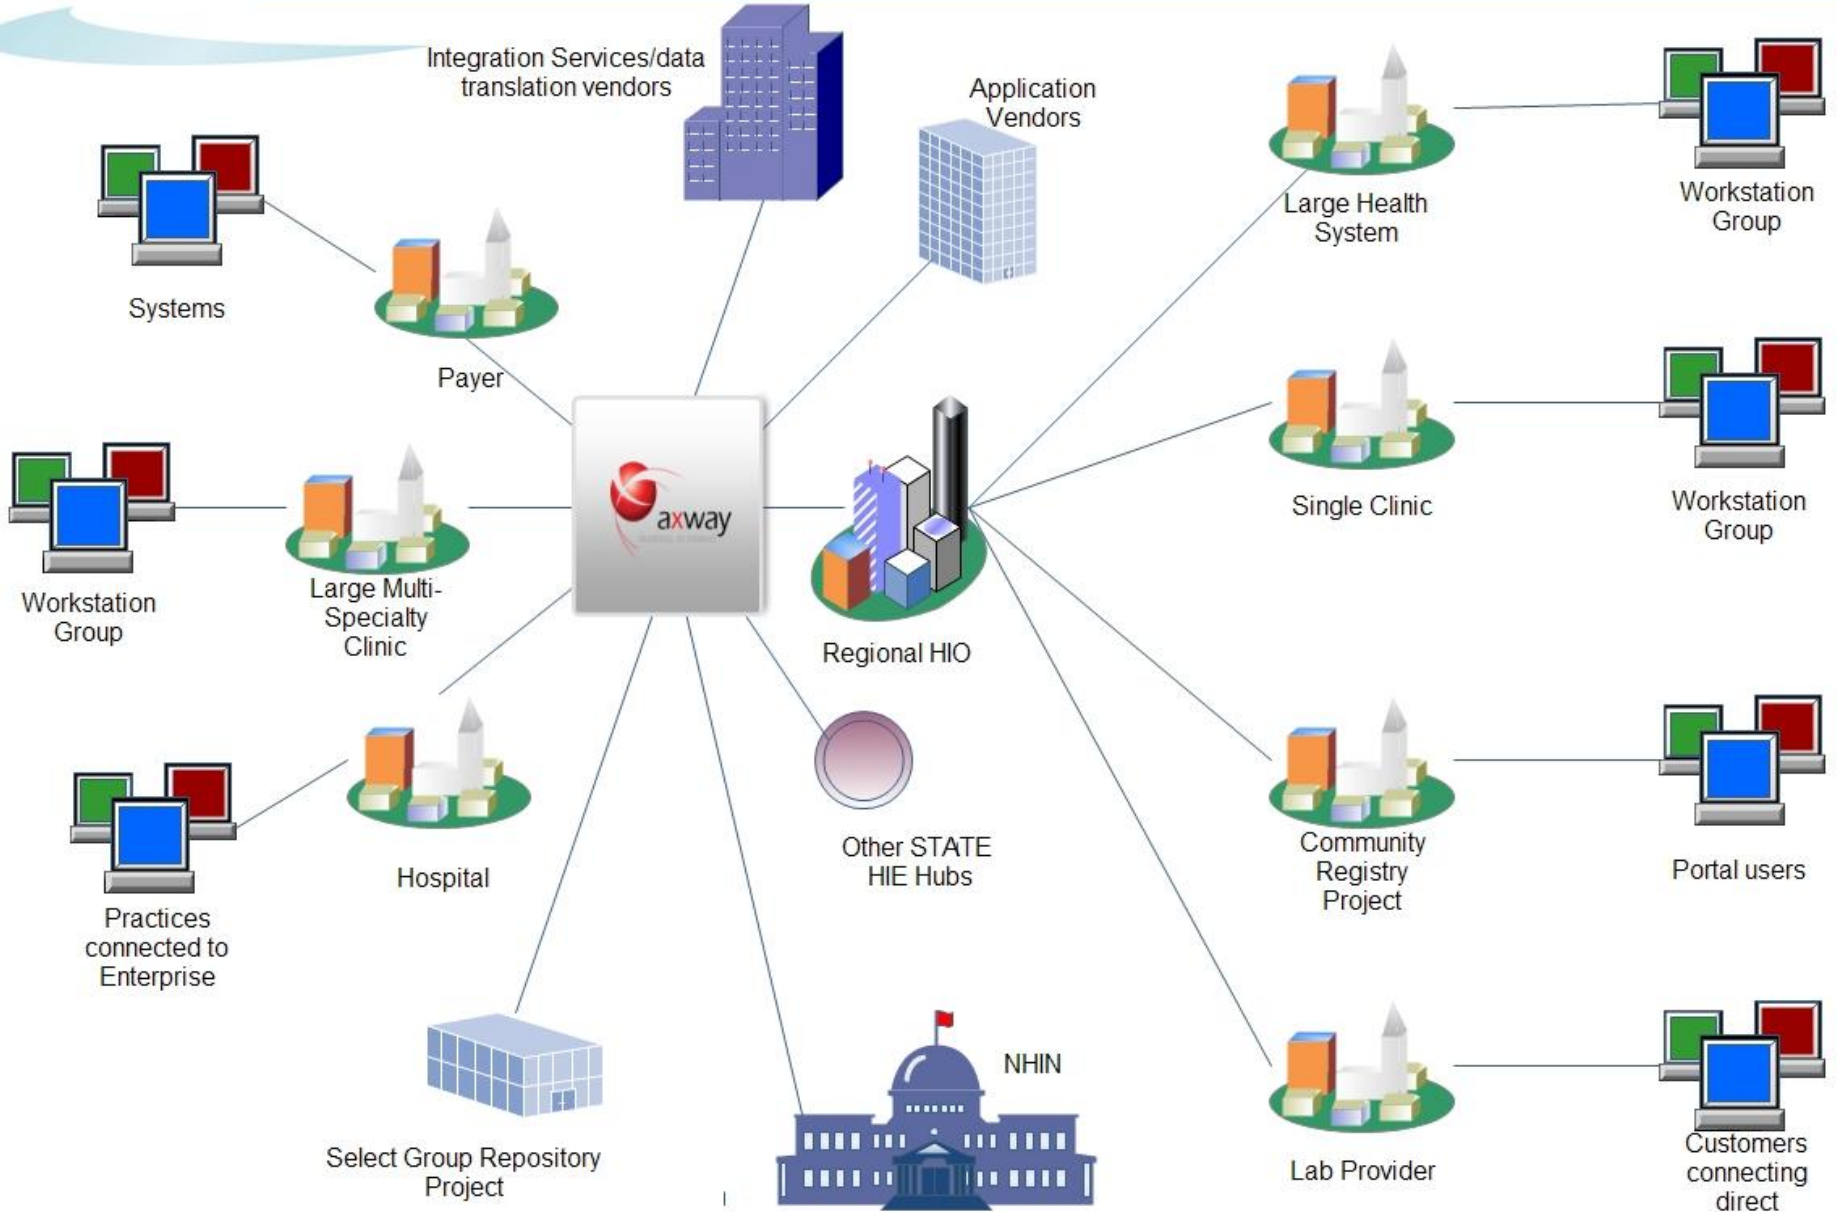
Integration Services/data translation vendors

Application Vendors

Large Health System

Workstation Group

Systems

Payer

axway

Workstation Group

Large Multi-Specialty Clinic

Regional HIO

Single Clinic

Workstation Group

Practices connected to Enterprise

Hospital

Other STATE HIE Hubs

Community Registry Project

Portal users

Select Group Repository Project

NHIN

Lab Provider

Customers connecting direct